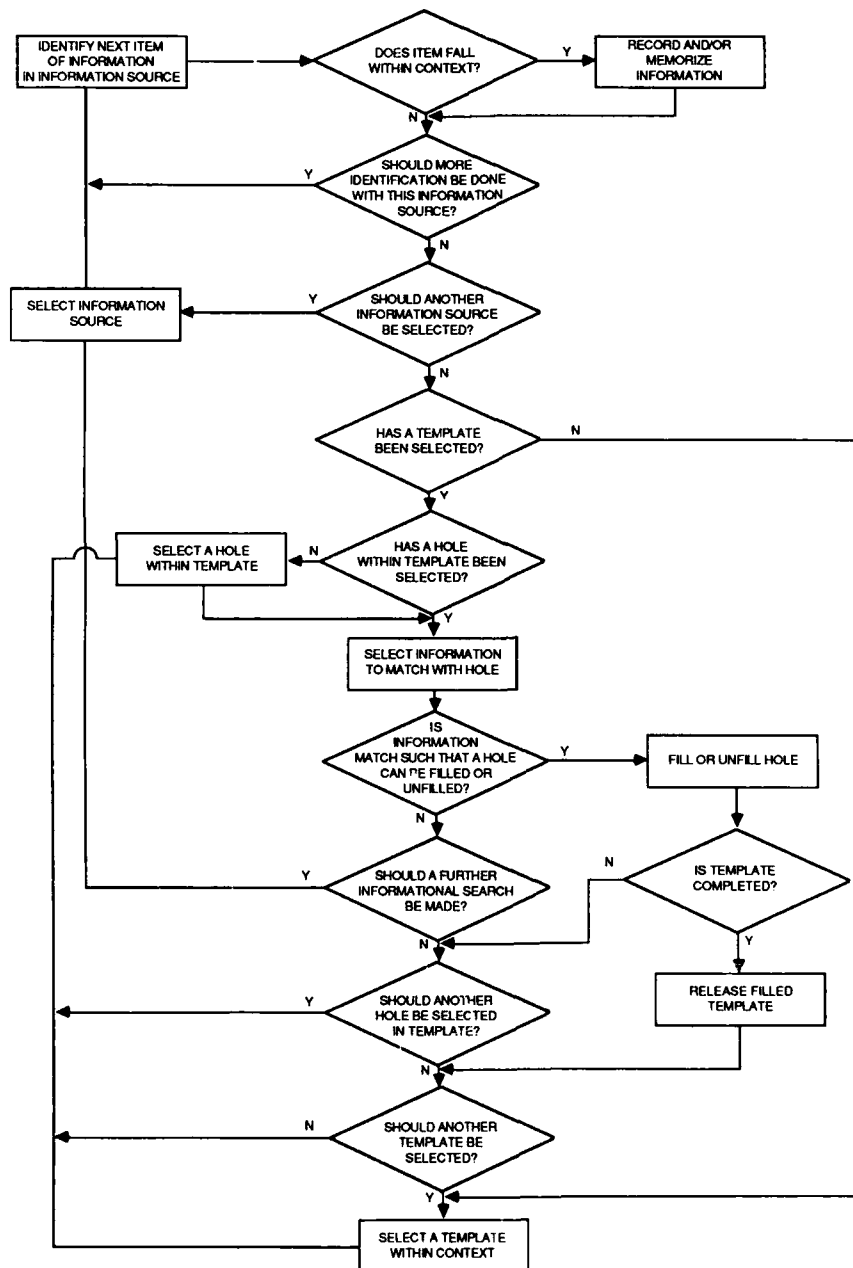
IDENTIFY NEXT ITEM OF INFORMATION IN INFORMATION SOURCE

DOES ITEM FALL WITHIN CONTEXT?

Y

RECORD AND/OR MEMORIZE INFORMATION

N

SHOULD MORE IDENTIFICATION BE DONE WITH THIS INFORMATION SOURCE?

Y

N

SELECT INFORMATION SOURCE

Y

SHOULD ANOTHER INFORMATION SOURCE BE SELECTED?

N

HAS A TEMPLATE BEEN SELECTED?

N

Y

SELECT A HOLE WITHIN TEMPLATE

N

HAS A HOLE WITHIN TEMPLATE BEEN SELECTED?

Y

SELECT INFORMATION TO MATCH WITH HOLE

IS INFORMATION MATCH SUCH THAT A HOLE CAN BE FILLED OR UNFILLED?

Y

FILL OR UNFILL HOLE

N

IS TEMPLATE COMPLETED?

N

Y

SHOULD A FURTHER INFORMATIONAL SEARCH BE MADE?

N

Y

RELEASE FILLED TEMPLATE

Y

SHOULD ANOTHER HOLE BE SELECTED IN TEMPLATE?

N

N

SHOULD ANOTHER TEMPLATE BE SELECTED?

Y

SELECT A TEMPLATE WITHIN CONTEXT